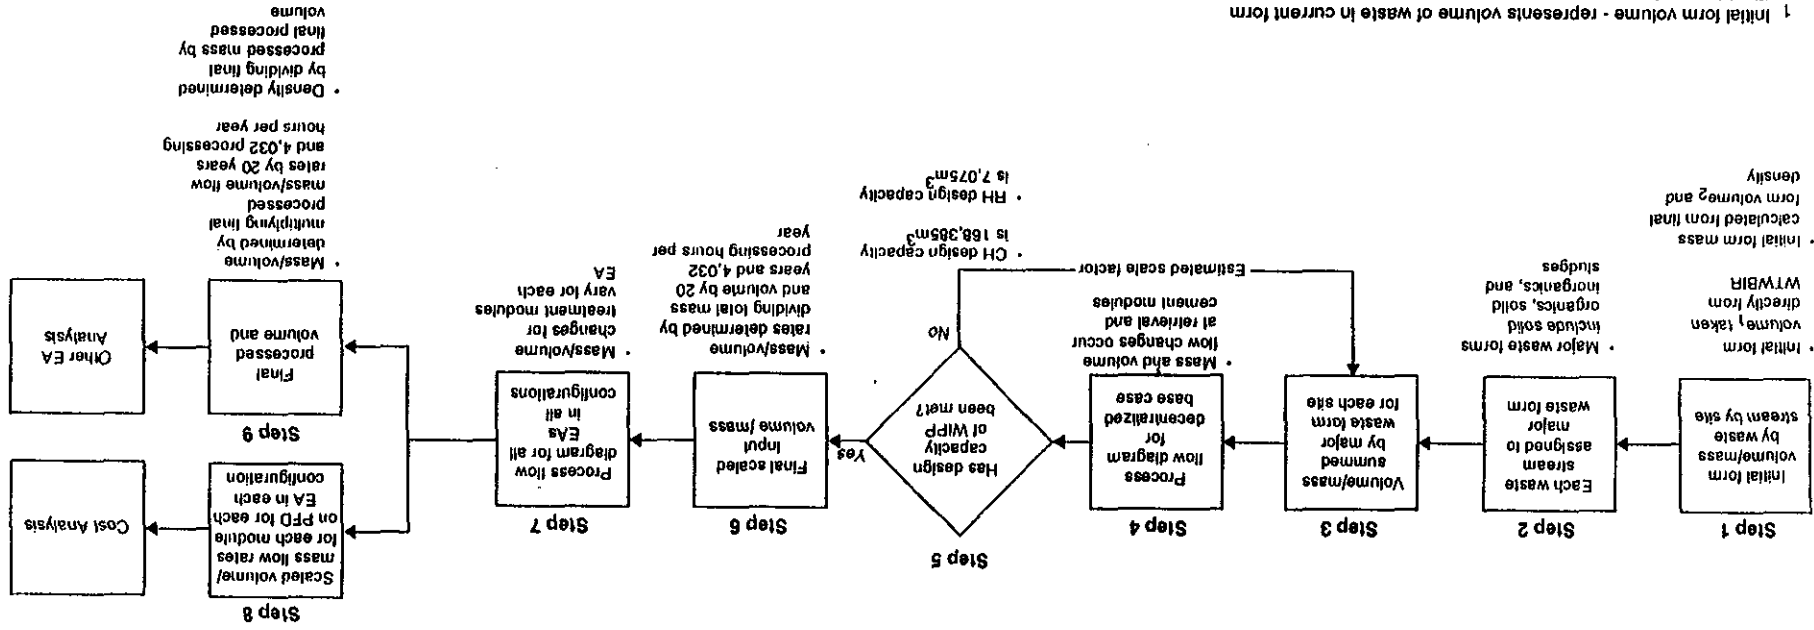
Step 1

Initial form volume/mass by waste stream by site

• Initial form volume$_1$ taken directly from WTWBIR
• Initial form mass calculated from final form volume$_2$ and density

Step 2

Each waste stream assigned to major waste form

• Major waste forms include solid organics, solid inorganics, and sludges

Step 3

Volume/mass summed by major waste form for each site

Step 4

Process flow diagram for decentralized base case

• Mass and volume flow changes occur at retrieval and cement modules

Step 5

Has design capacity of WIPP been met?

No

Estimated scale factor

Yes

• CH design capacity is 168,365m$^3$
• RH design capacity is 7,075m$^3$

Step 6

Final scaled input volume/mass

• Mass/volume rates determined by dividing total mass and volume by 20 years and 4,032 processing hours per year

Step 7

Process flow diagram for all EAs in all configurations

• Mass/volume changes for treatment modules vary for each EA

Step 8

Scaled volume/mass flow rates for each module on PFD for each EA in each configuration

Cost Analysis

Step 9

Final processed volume and mass

Other EA Analysis

• Mass/volume determined by multiplying final processed mass/volume flow rates by 20 years and 4,032 processing hours per year
• Density determined by dividing final processed mass by final processed volume

$^1$ Initial form volume - represents volume of waste in current form